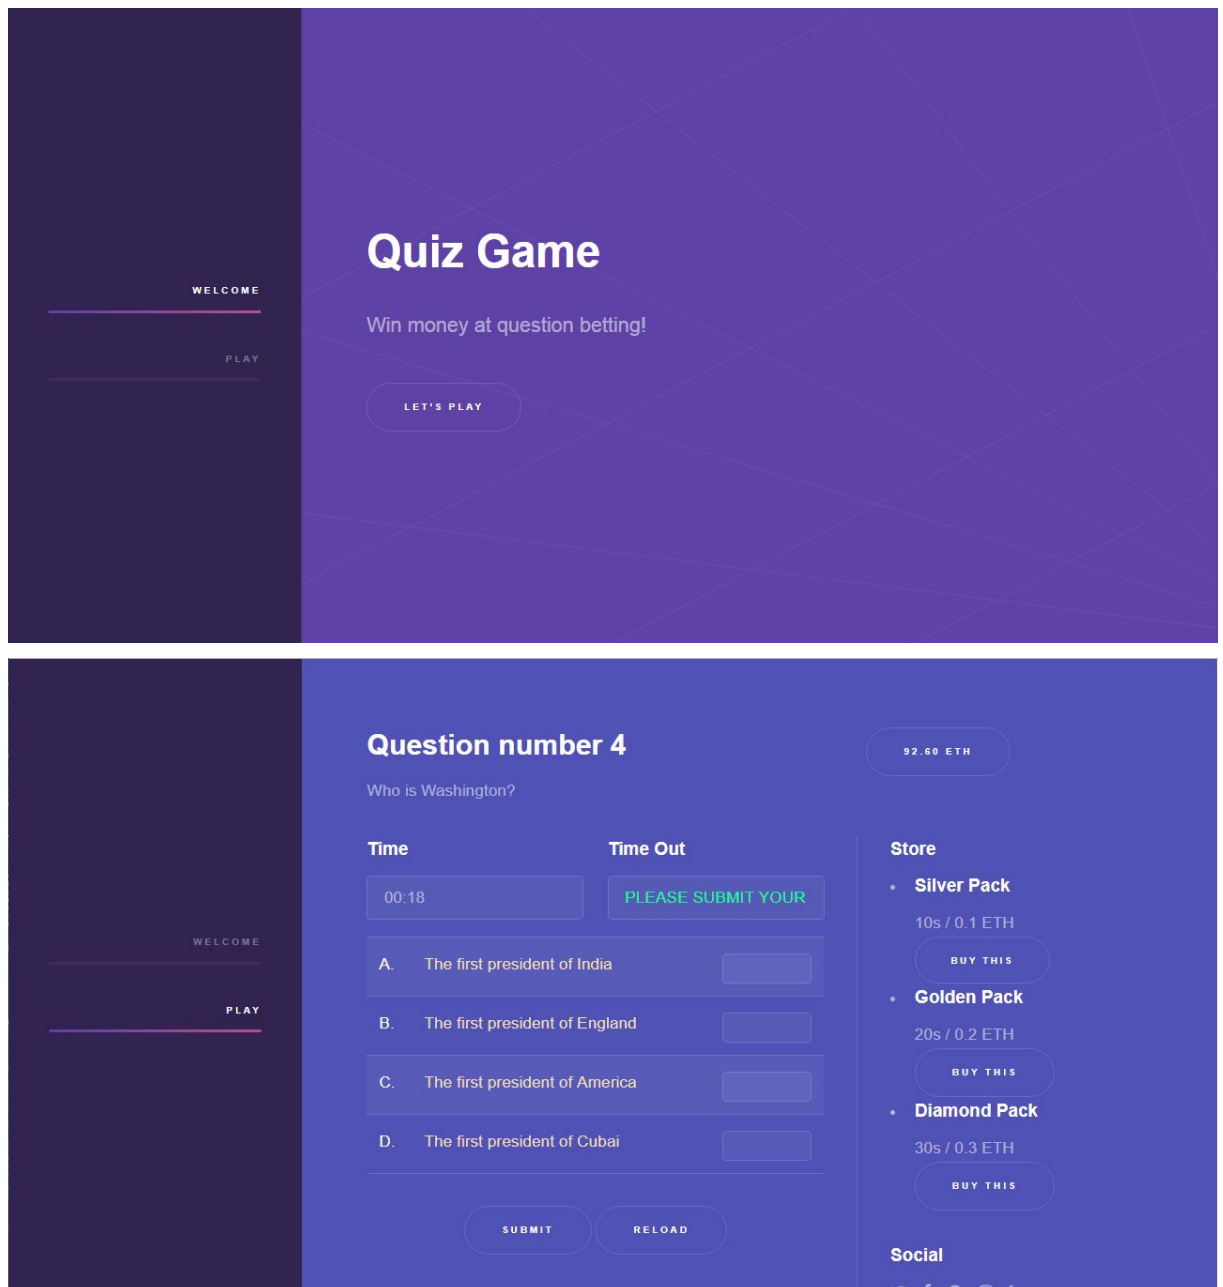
WELCOME

PLAY

Quiz Game

Win money at question betting!

LET'S PLAY

WELCOME

PLAY

Question number 4

92.60 ETH

Who is Washington?

Time

Time Out

00:18

PLEASE SUBMIT YOUR

| A. | The first president of India |
|---|---|
| B. | The first president of England |
| C. | The first president of America |
| D. | The first president of Cubai |

SUBMIT

RELOAD

Store

- Silver Pack

10s / 0.1 ETH

BUY THIS

- Golden Pack

20s / 0.2 ETH

BUY THIS

- Diamond Pack

30s / 0.3 ETH

BUY THIS

Social